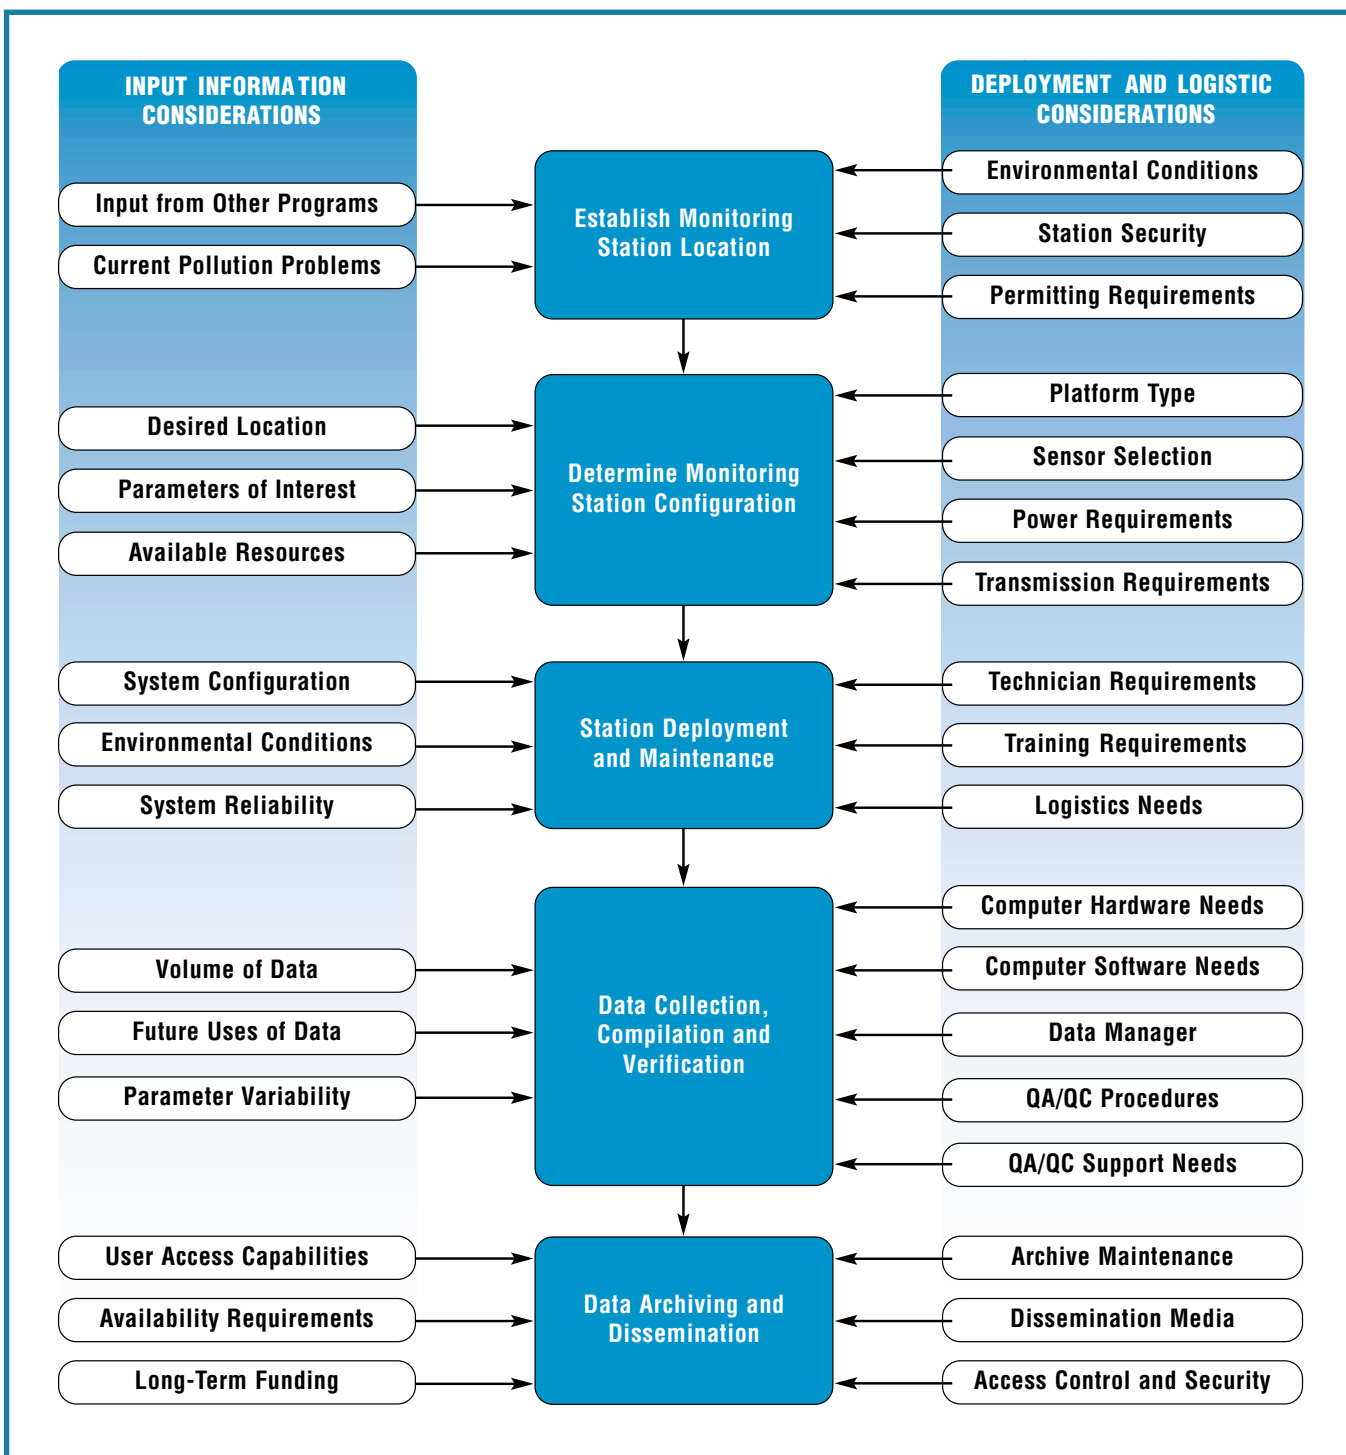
INPUT INFORMATION CONSIDERATIONS

Input from Other Programs

Current Pollution Problems

Desired Location

Parameters of Interest

Available Resources

System Configuration

Environmental Conditions

System Reliability

Volume of Data

Future Uses of Data

Parameter Variability

User Access Capabilities

Availability Requirements

Long-Term Funding

Establish Monitoring Station Location

Determine Monitoring Station Configuration

Station Deployment and Maintenance

Data Collection, Compilation and Verification

Data Archiving and Dissemination

DEPLOYMENT AND LOGISTIC CONSIDERATIONS

Environmental Conditions

Station Security

Permitting Requirements

Platform Type

Sensor Selection

Power Requirements

Transmission Requirements

Technician Requirements

Training Requirements

Logistics Needs

Computer Hardware Needs

Computer Software Needs

Data Manager

QA/QC Procedures

QA/QC Support Needs

Archive Maintenance

Dissemination Media

Access Control and Security